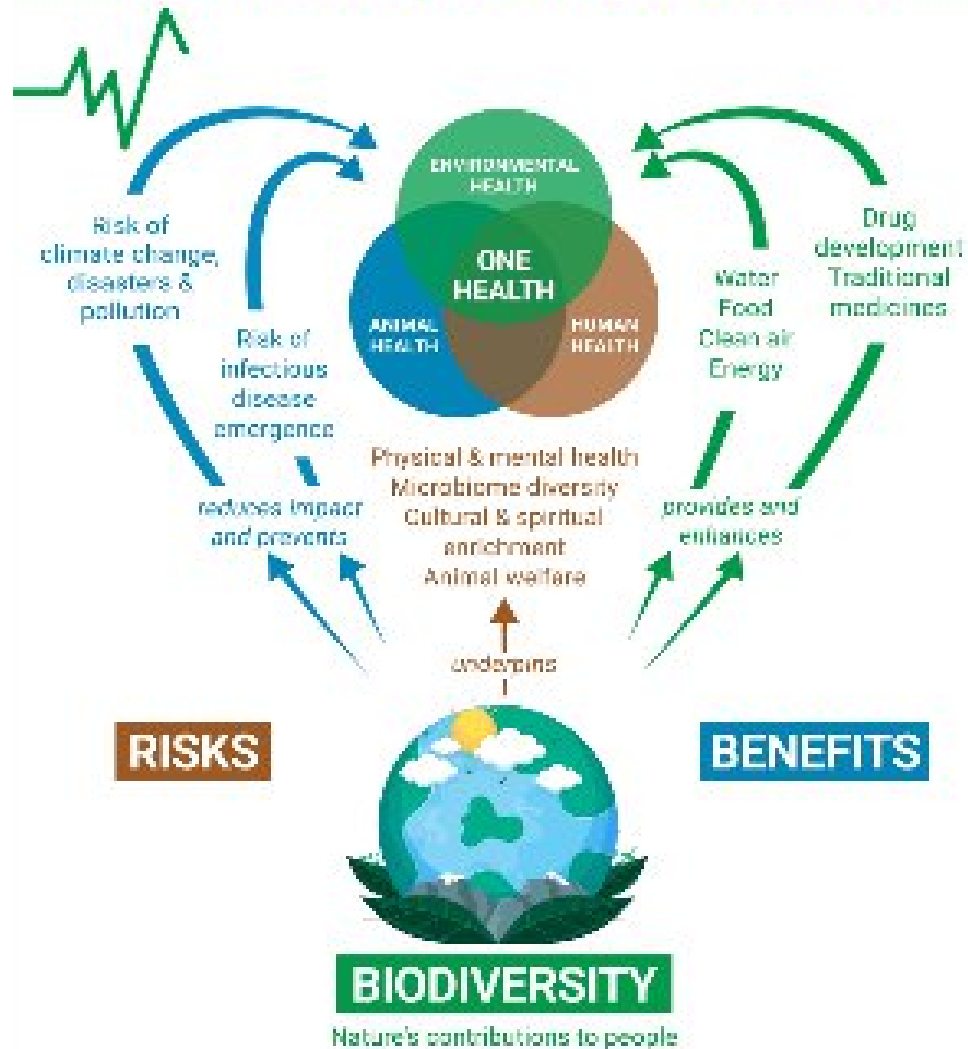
Risk of climate change, disasters & pollution

Risk of infectious disease emergence

ENVIRONMENTAL HEALTH

ONE HEALTH

ANIMAL HEALTH

HUMAN HEALTH

Drug development Traditional medicines

Water Food Clean air Energy

Physical & mental health
Microbiome diversity
Cultural & spiritual enrichment
Animal welfare

reduces impact and prevents

provides and enhances

underpins

RISKS

BENEFITS

BIODIVERSITY

Nature's contributions to people